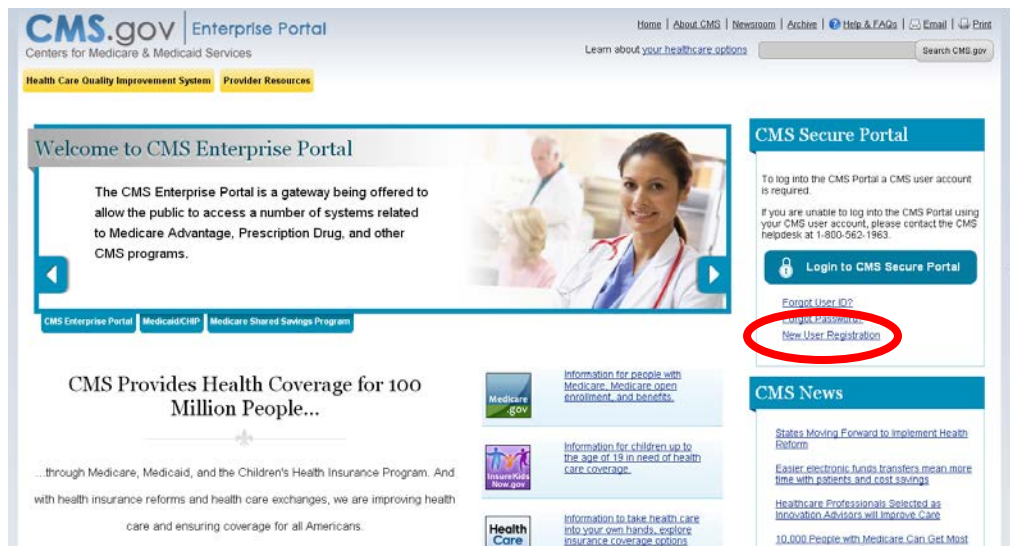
CMS.gov | Enterprise Portal
Centers for Medicare & Medicaid Services

Home | About CMS | Newsroom | Archive | Help & FAQs | Email | Print

Learn about your healthcare options

Search CMS.gov

Health Care Quality Improvement System

Provider Resources

Welcome to CMS Enterprise Portal

The CMS Enterprise Portal is a gateway being offered to allow the public to access a number of systems related to Medicare Advantage, Prescription Drug, and other CMS programs.

CMS Enterprise Portal

Medicaid/CHIP

Medicare Shared Savings Program

CMS Secure Portal

To log into the CMS Portal a CMS user account is required.

If you are unable to log into the CMS Portal using your CMS user account, please contact the CMS helpdesk at 1-800-562-1963.

Login to CMS Secure Portal

Forgot User ID?

Forgot Password?

New User Registration

CMS Provides Health Coverage for 100 Million People...

...through Medicare, Medicaid, and the Children's Health Insurance Program. And with health insurance reforms and health care exchanges, we are improving health care and ensuring coverage for all Americans.

Medicare .gov

Information for people with Medicare, Medicare open enrollment, and benefits.

InsureKids Now.gov

Information for children up to the age of 19 in need of health care coverage.

Health Care

Information to take health care into your own hands, explore insurance coverage options

CMS News

States Moving Forward to Implement Health Reform

Easier electronic funds transfers mean more time with patients and cost savings

Healthcare Professionals Selected as Innovation Advisors will Improve Care

10,000 People with Medicare Can Get Most